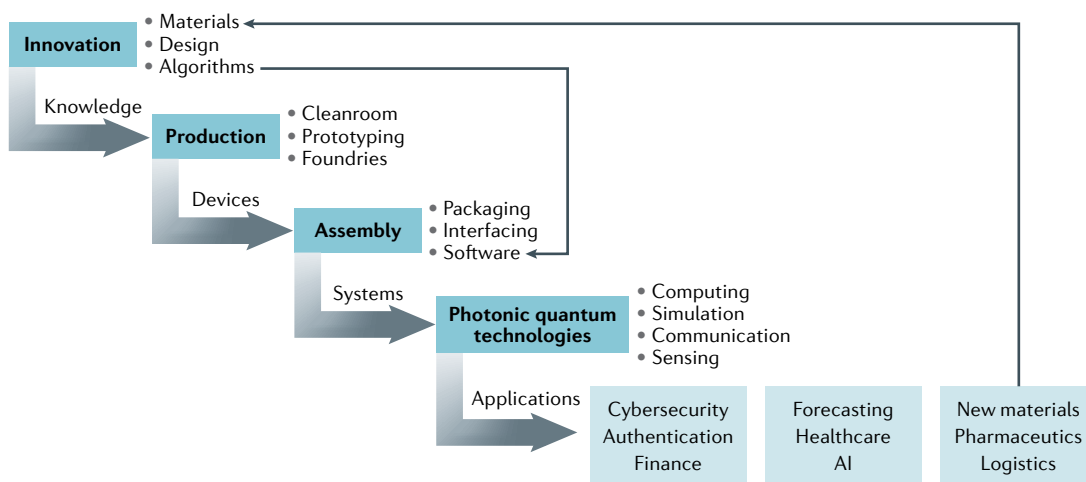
Innovation
• Materials
• Design
• Algorithms

Knowledge

Production
• Cleanroom
• Prototyping
• Foundries

Devices

Assembly
• Packaging
• Interfacing
• Software

Systems

Photonic quantum technologies
• Computing
• Simulation
• Communication
• Sensing

Applications

Cybersecurity
Authentication
Finance

Forecasting
Healthcare
AI

New materials
Pharmaceutics
Logistics